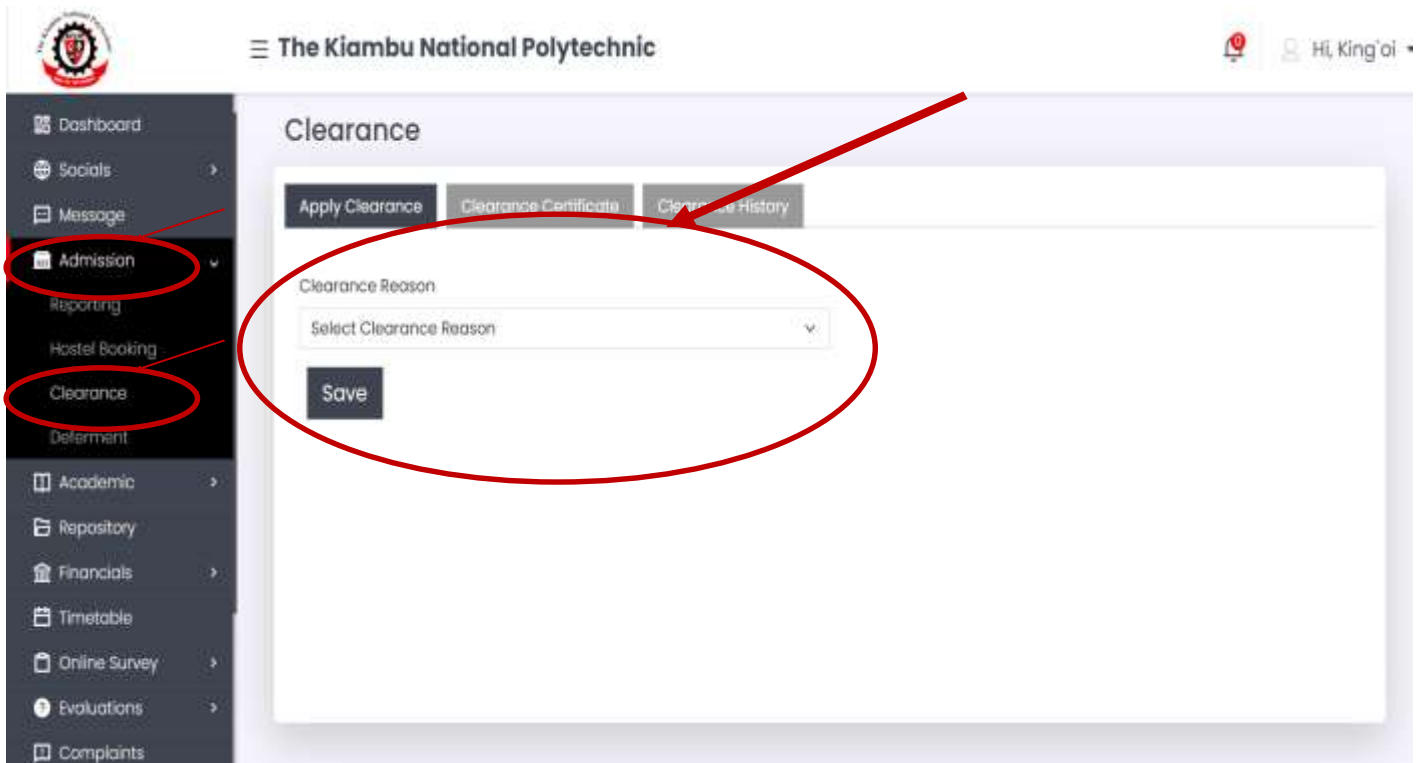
☰ The Kiambu National Polytechnic

0

Hi, King'oi

Dashboard
Socials
Message
Admission
Reporting
Hostel Booking
Clearance
Deferment
Academic
Repository
Financials
Timetable
Online Survey
Evaluations
Complaints

Clearance

Apply Clearance
Clearance Certificate
Cle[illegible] History

Clearance Reason

Select Clearance Reason

Save